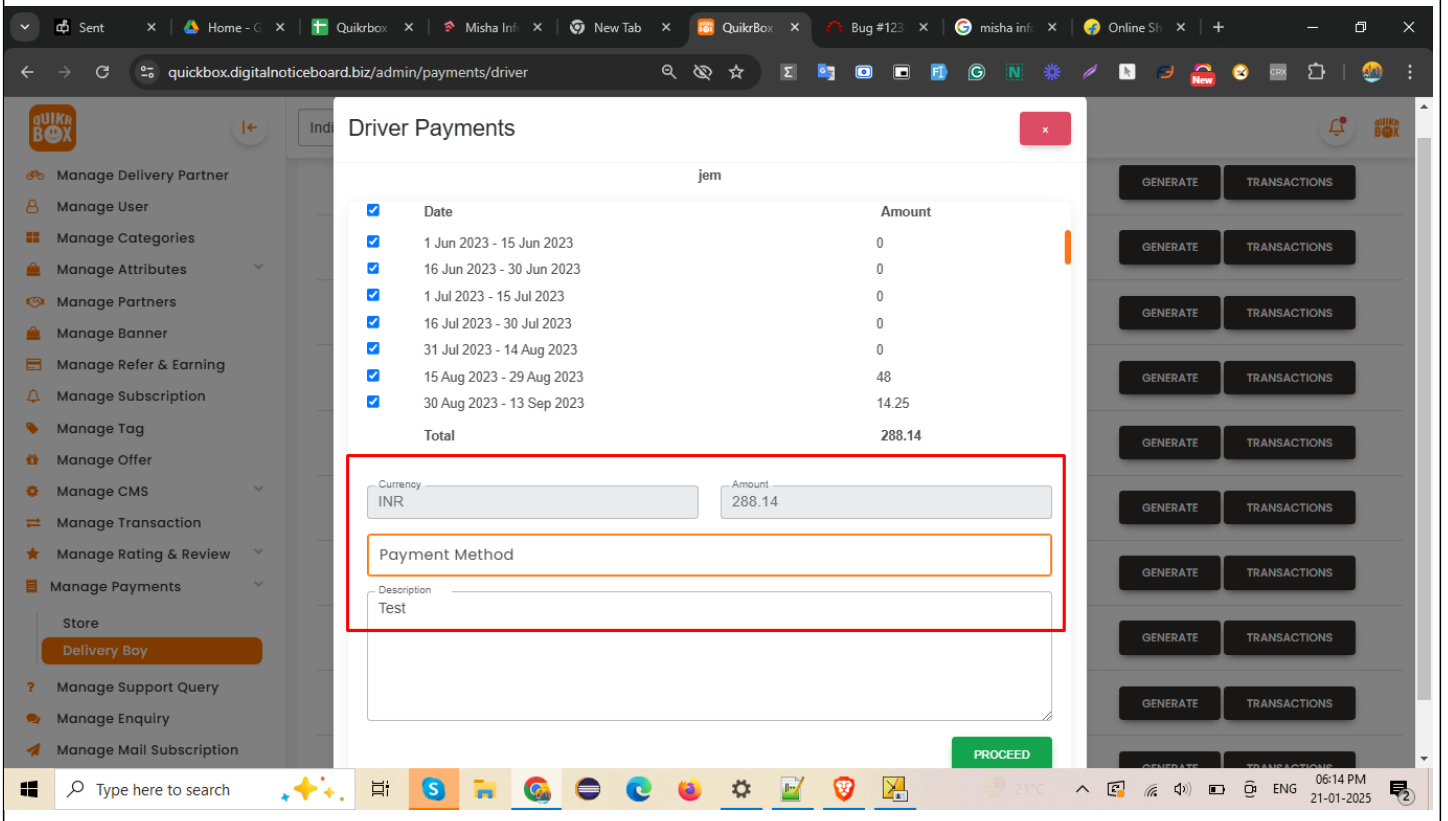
Sent
Home - G
Quikrbox
Misha Inf
New Tab
QuikrBox
Bug #123
misha inf
Online Sh

quickbox.digitalnoticeboard.biz/admin/payments/driver

New
CRX

QUIKR BOX

Manage Delivery Partner
Manage User
Manage Categories
Manage Attributes
Manage Partners
Manage Banner
Manage Refer & Earning
Manage Subscription
Manage Tag
Manage Offer
Manage CMS
Manage Transaction
Manage Rating & Review
Manage Payments
Store
Delivery Boy
Manage Support Query
Manage Enquiry
Manage Mail Subscription

Indi

Driver Payments
×

jem

| Date | Amount |
|---|---|
| 1 Jun 2023 - 15 Jun 2023 | 0 |
| 16 Jun 2023 - 30 Jun 2023 | 0 |
| 1 Jul 2023 - 15 Jul 2023 | 0 |
| 16 Jul 2023 - 30 Jul 2023 | 0 |
| 31 Jul 2023 - 14 Aug 2023 | 0 |
| 15 Aug 2023 - 29 Aug 2023 | 48 |
| 30 Aug 2023 - 13 Sep 2023 | 14.25 |
| Total | 288.14 |

Currency
INR
Amount
288.14
Payment Method
Description
Test

PROCEED

GENERATE TRANSACTIONS
GENERATE TRANSACTIONS
GENERATE TRANSACTIONS
GENERATE TRANSACTIONS
GENERATE TRANSACTIONS
GENERATE TRANSACTIONS
GENERATE TRANSACTIONS
GENERATE TRANSACTIONS
GENERATE TRANSACTIONS
GENERATE TRANSACTIONS

Type here to search
21°C
ENG
06:14 PM
21-01-2025
2